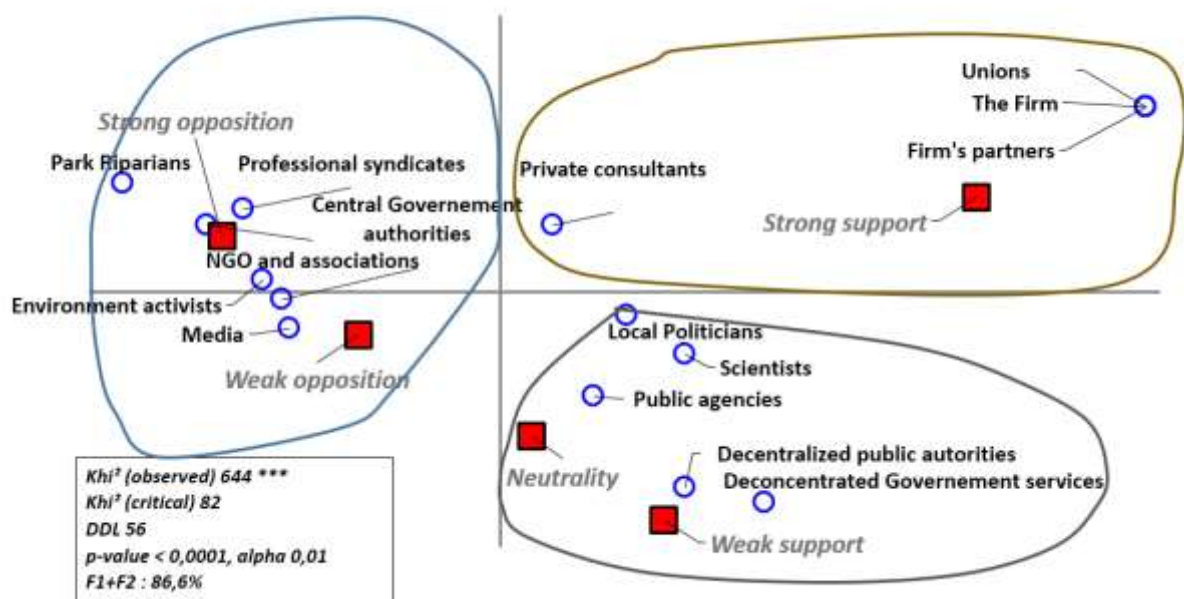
Strong opposition

Park Riparians

Professional syndicates

Central Governement authorities

NGO and associations

Environment activists

Media

Weak opposition

Unions

The Firm

Firm's partners

Private consultants

Strong support

Local Politicians

Scientists

Public agencies

Neutrality

Decentralized public autorities

Deconcentrated Governement services

Weak support

Khi² (observed) 644 ***
Khi² (critical) 82
DDL 56
p-value < 0,0001, alpha 0,01
F1+F2 : 86,6%